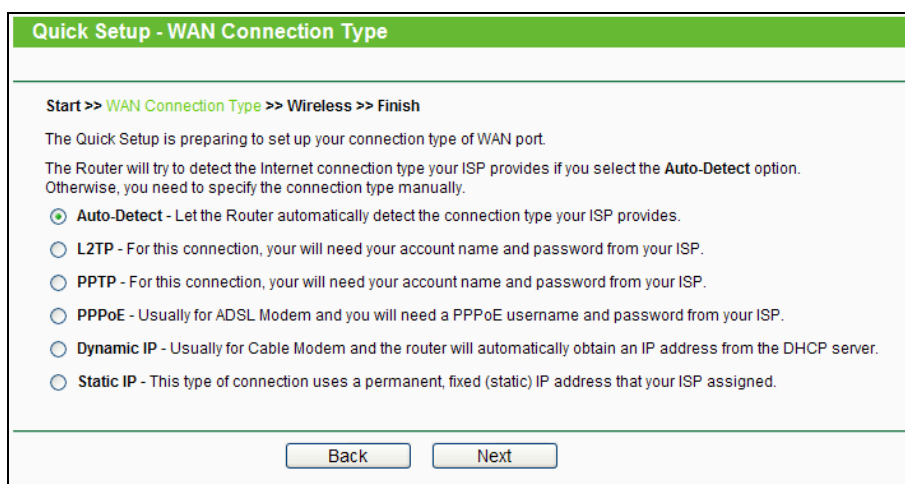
Quick Setup - WAN Connection Type

Start >> WAN Connection Type >> Wireless >> Finish

The Quick Setup is preparing to set up your connection type of WAN port.

The Router will try to detect the Internet connection type your ISP provides if you select the Auto-Detect option. Otherwise, you need to specify the connection type manually.

Auto-Detect - Let the Router automatically detect the connection type your ISP provides.

L2TP - For this connection, your will need your account name and password from your ISP.

PPTP - For this connection, your will need your account name and password from your ISP.

PPPoE - Usually for ADSL Modem and you will need a PPPoE username and password from your ISP.

Dynamic IP - Usually for Cable Modem and the router will automatically obtain an IP address from the DHCP server.

Static IP - This type of connection uses a permanent, fixed (static) IP address that your ISP assigned.

Back Next